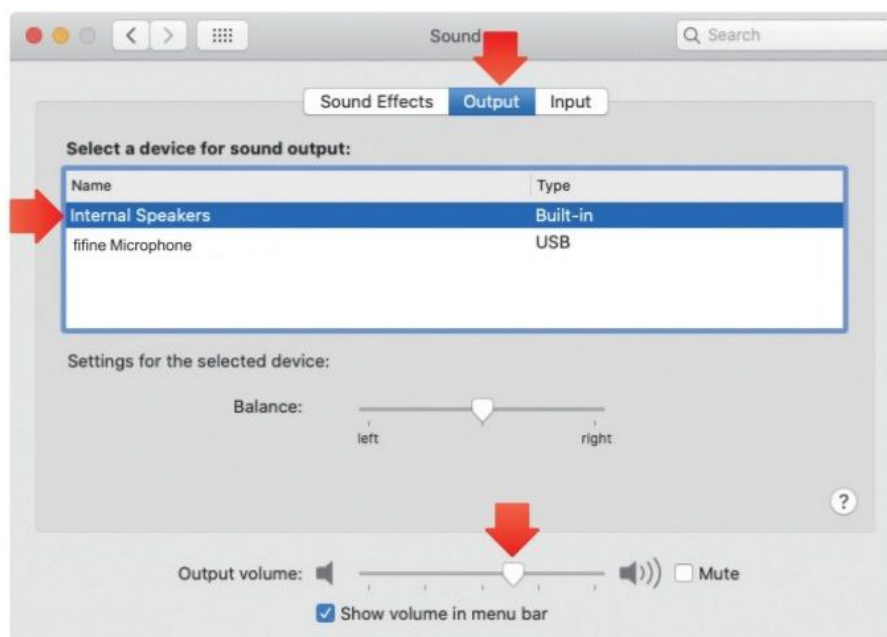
Sound

Search

Sound Effects Output Input

Select a device for sound output:

| Name | Type |
|---|---|
| Internal Speakers | Built-in |
| fifine Microphone | USB |

Settings for the selected device:

Balance:

left right

?

Output volume: Mute

Show volume in menu bar